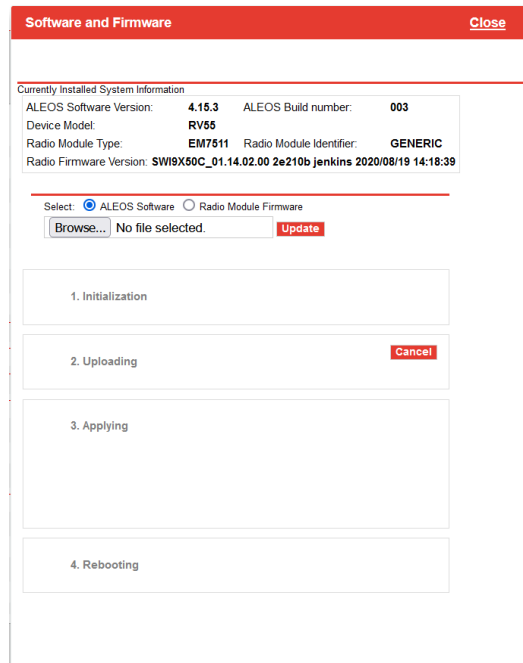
Software and Firmware

Close

Currently Installed System Information

| ALEOS Software Version: | 4.15.3 | ALEOS Build number: | 003 |
|---|---|---|---|
| Device Model: | RV55 | | |
| Radio Module Type: | EM7511 | Radio Module Identifier: | GENERIC |

Radio Firmware Version: SWI9X50C_01.14.02.00 2e210b jenkins 2020/08/19 14:18:39

Select: ALEOS Software Radio Module Firmware

Browse... No file selected. Update

1. Initialization

2. Uploading

Cancel

3. Applying

4. Rebooting